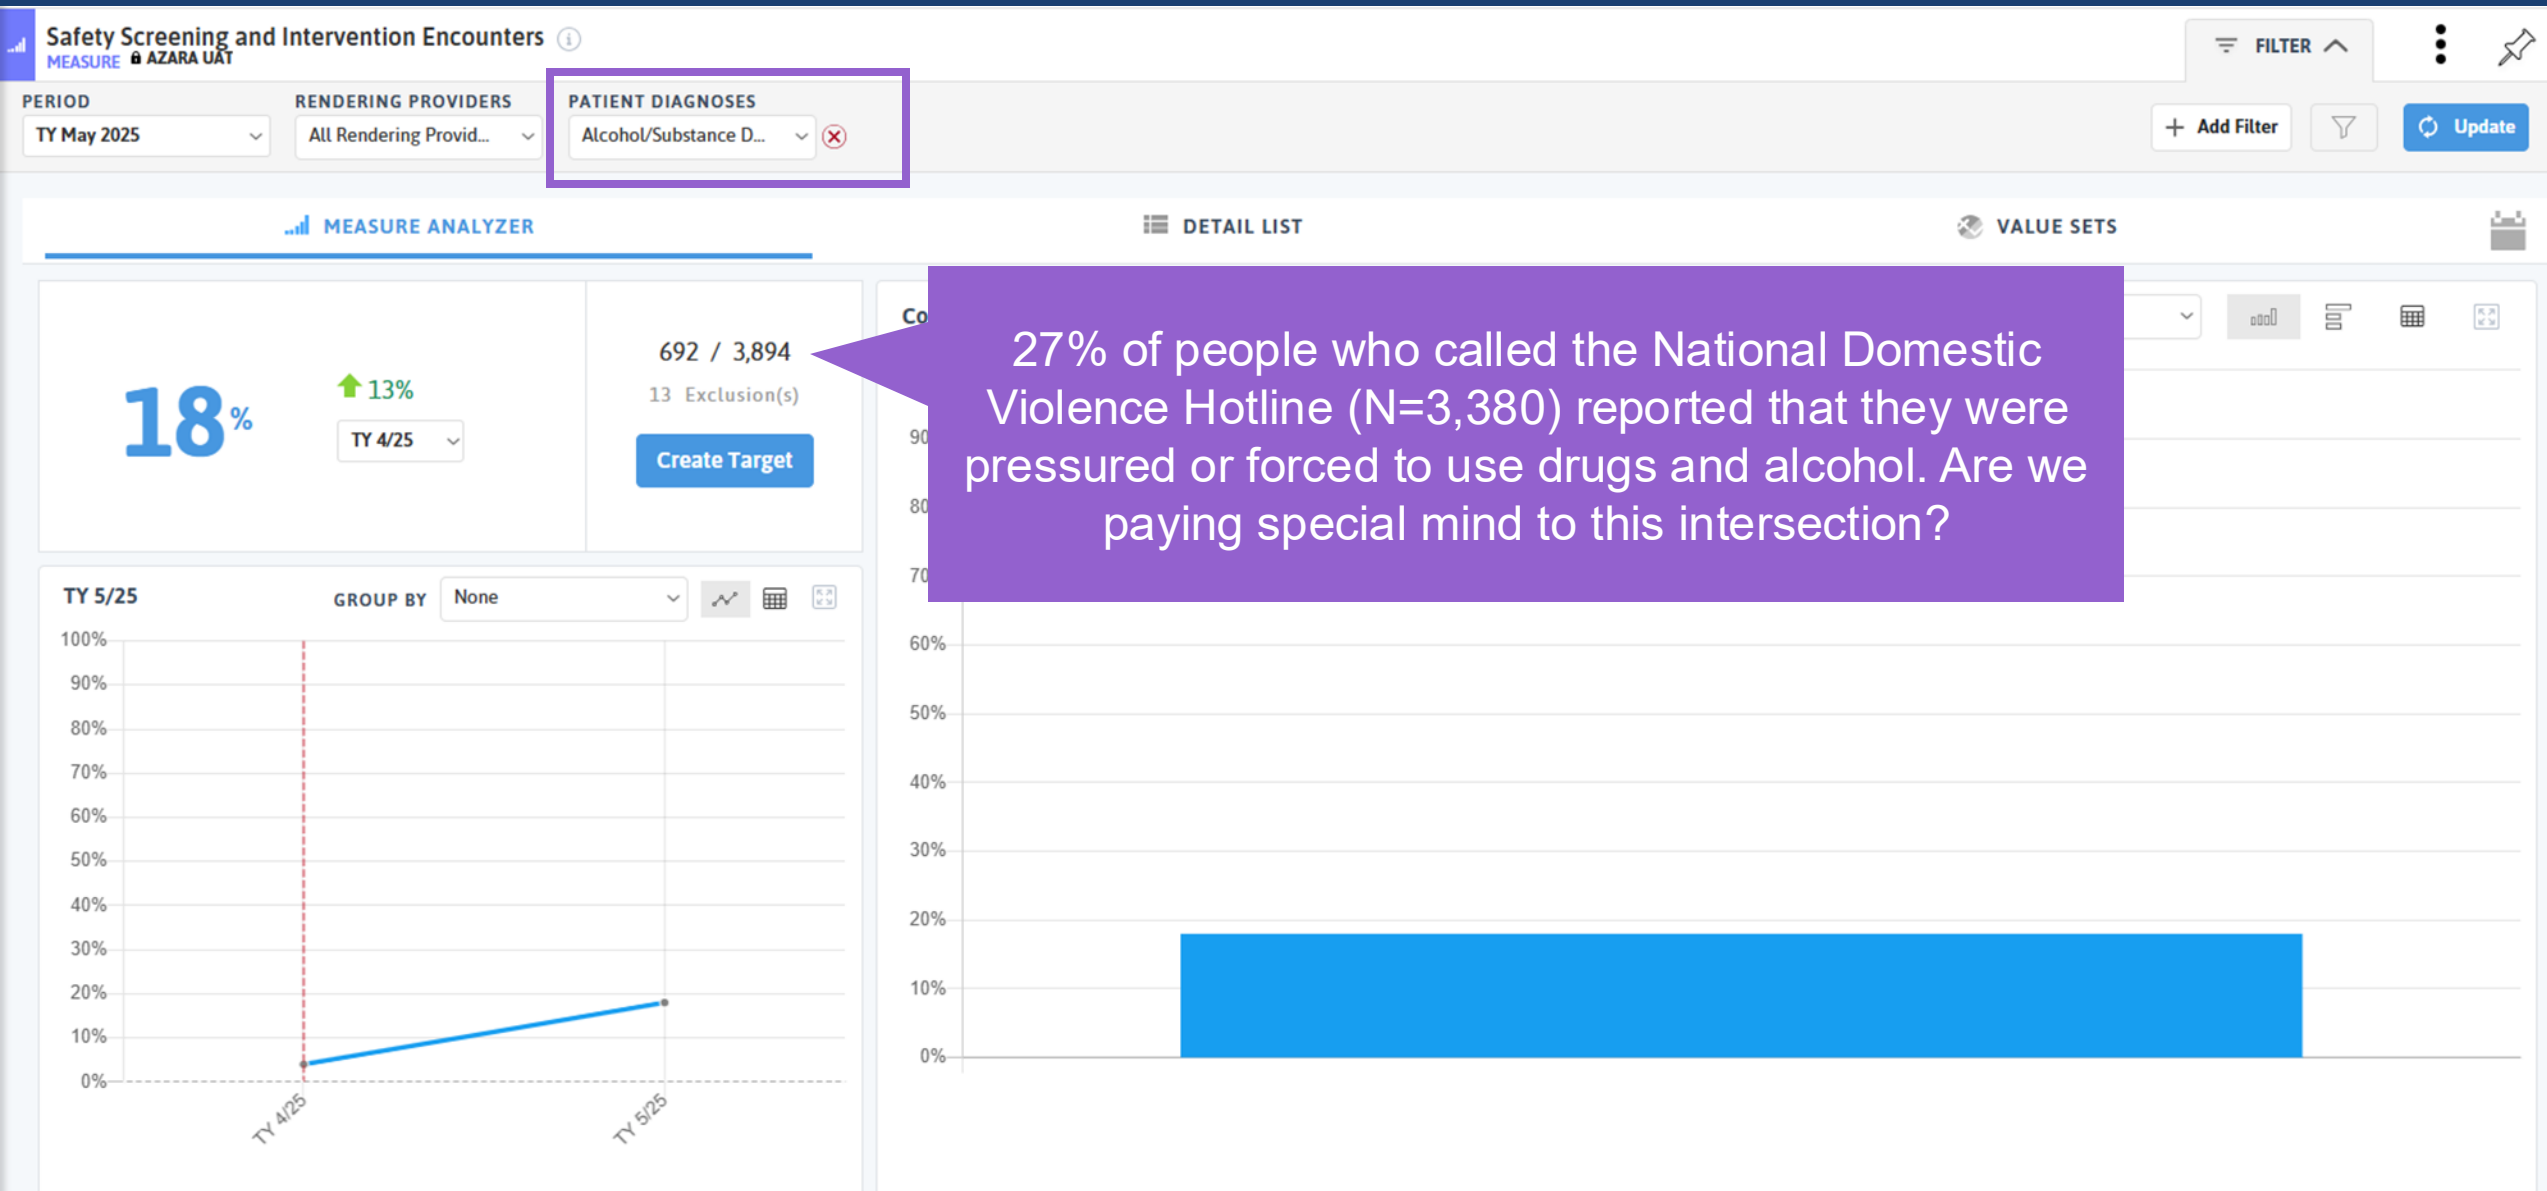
Safety Screening and Intervention Encounters
MEASURE AZARA UAT

FILTER

PERIOD
TY May 2025

RENDERING PROVIDERS
All Rendering Provid...

PATIENT DIAGNOSES
Alcohol/Substance D...

Add Filter
Update

MEASURE ANALYZER
DETAIL LIST
VALUE SETS

18%
13%
TY 4/25

692 / 3,894
13 Exclusion(s)
Create Target

Co

27% of people who called the National Domestic Violence Hotline (N=3,380) reported that they were pressured or forced to use drugs and alcohol. Are we paying special mind to this intersection?

TY 5/25
GROUP BY
None

100%
90%
80%
70%
60%
50%
40%
30%
20%
10%
0%
TY 4/25
TY 5/25

90
80
70
60%
50%
40%
30%
20%
10%
0%